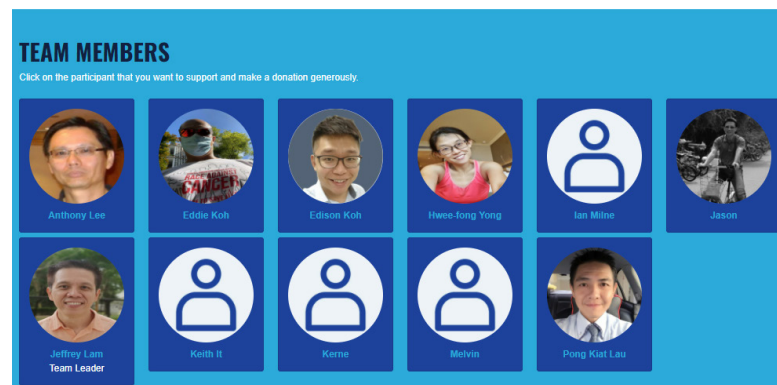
TEAM MEMBERS

Click on the participant that you want to support and make a donation generously.

Anthony Lee

Eddie Koh

Edison Koh

Hwee-fong Yong

Ian Milne

Jason

Jeffrey Lam
Team Leader

Keith It

Kerne

Melvin

Pong Kiat Lau